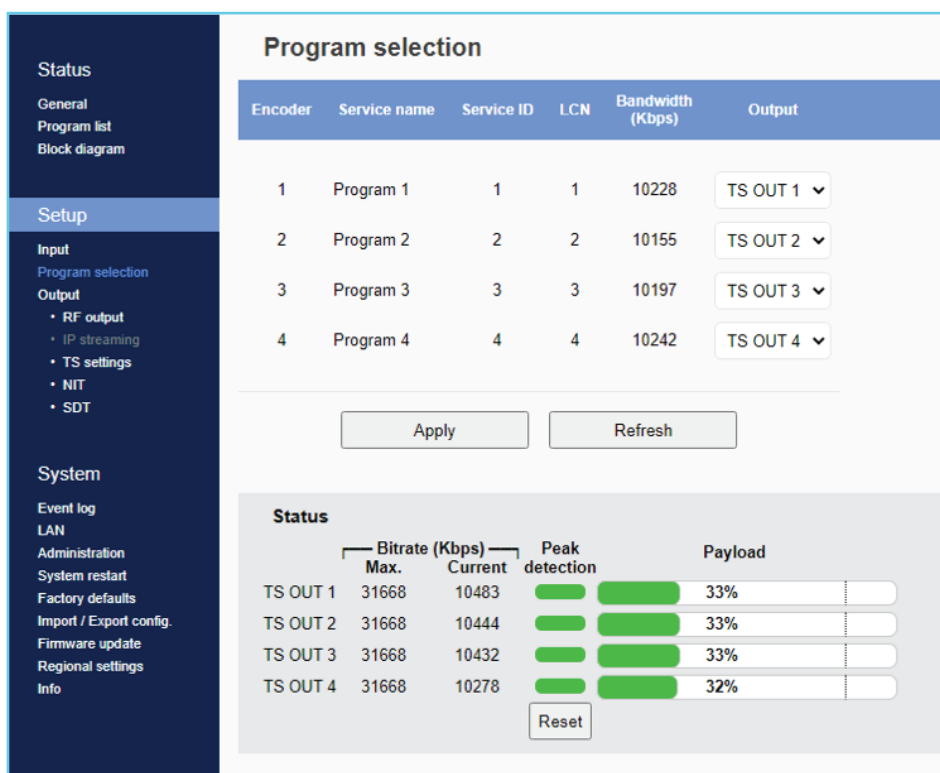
Status
General
Program list
Block diagram

Setup
Input
Program selection
Output
• RF output
• IP streaming
• TS settings
• NIT
• SDT

System
Event log
LAN
Administration
System restart
Factory defaults
Import / Export config.
Firmware update
Regional settings
Info

Program selection

| Encoder | Service name | Service ID | LCN | Bandwidth (Kbps) | Output |
|---|---|---|---|---|---|
| 1 | Program 1 | 1 | 1 | 10228 | TS OUT 1 |
| 2 | Program 2 | 2 | 2 | 10155 | TS OUT 2 |
| 3 | Program 3 | 3 | 3 | 10197 | TS OUT 3 |
| 4 | Program 4 | 4 | 4 | 10242 | TS OUT 4 |

Apply
Refresh

Status

| | Bitrate (Kbps) Max. | Current | Peak detection | Payload |
|---|---|---|---|---|
| TS OUT 1 | 31668 | 10483 | | 33% |
| TS OUT 2 | 31668 | 10444 | | 33% |
| TS OUT 3 | 31668 | 10432 | | 33% |
| TS OUT 4 | 31668 | 10278 | | 32% |

Reset